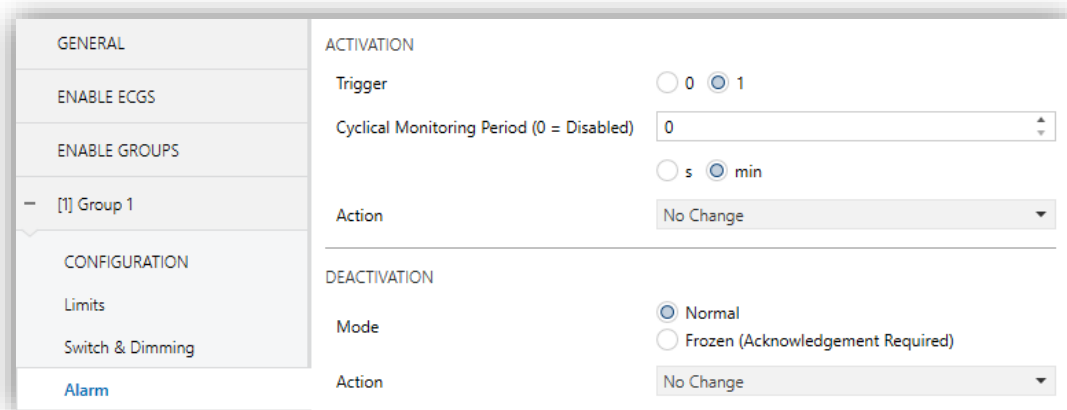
GENERAL

ENABLE ECGS

ENABLE GROUPS

– [1] Group 1

CONFIGURATION

Limits

Switch & Dimming

Alarm

ACTIVATION

Trigger 0 1

Cyclical Monitoring Period (0 = Disabled) 0

s min

Action No Change

DEACTIVATION

Mode Normal
Frozen (Acknowledgement Required)

Action No Change